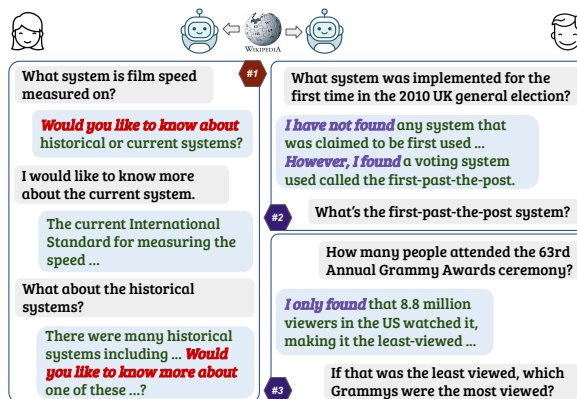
WIKIPEDIA

#1

What system is film speed measured on?

Would you like to know about historical or current systems?

I would like to know more about the current system.

The current International Standard for measuring the speed ...

What about the historical systems?

There were many historical systems including ... Would you like to know more about one of these ...?

What system was implemented for the first time in the 2010 UK general election?

I have not found any system that was claimed to be first used ... However, I found a voting system used called the first-past-the-post.

#2

What's the first-past-the-post system?

How many people attended the 63rd Annual Grammy Awards ceremony?

I only found that 8.8 million viewers in the US watched it, making it the least-viewed ...

#3

If that was the least viewed, which Grammys were the most viewed?